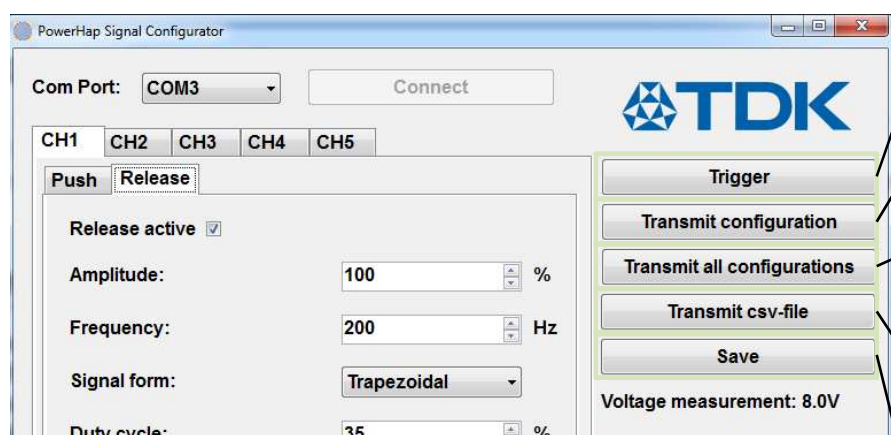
PowerHap Signal Configurator

Com Port: COM3

Connect

TDK

CH1 CH2 CH3 CH4 CH5

Push Release

Release active

Amplitude: 100 %

Frequency: 200 Hz

Signal form: Trapezoidal

Duty cycle: 35 %

Trigger

Transmit configuration

Transmit all configurations

Transmit csv-file

Save

Voltage measurement: 8.0V